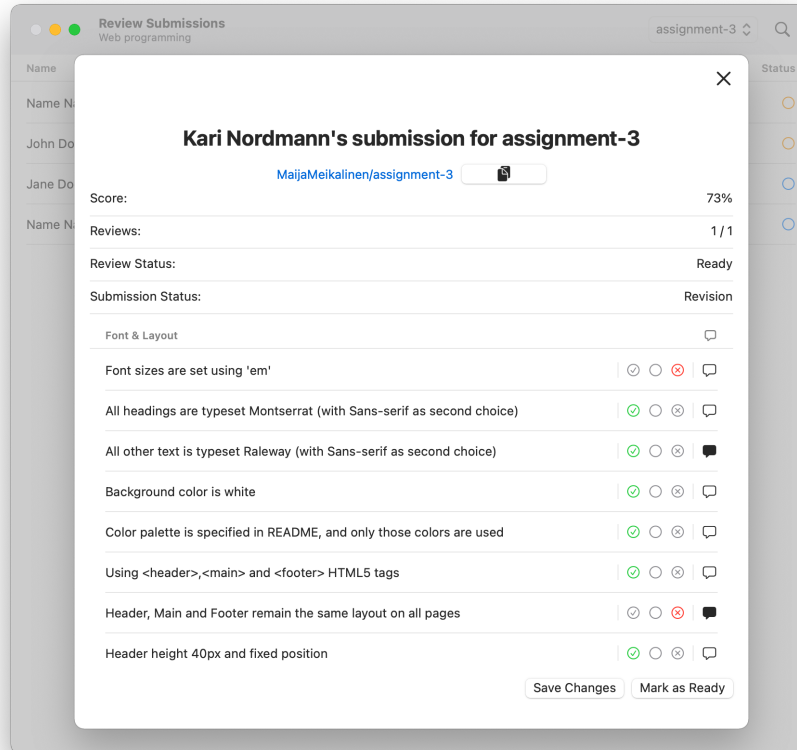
Review Submissions
Web programming

assignment-3

Name

Status

Name Na

John Do

Jane Do

Name Na

Kari Nordmann's submission for assignment-3

MaijaMeikalinen/assignment-3

Score: 73%

Reviews: 1 / 1

Review Status: Ready

Submission Status: Revision

Font & Layout

Font sizes are set using 'em'

All headings are typeset Montserrat (with Sans-serif as second choice)

All other text is typeset Raleway (with Sans-serif as second choice)

Background color is white

Color palette is specified in README, and only those colors are used

Using <header>,<main> and <footer> HTML5 tags

Header, Main and Footer remain the same layout on all pages

Header height 40px and fixed position

Save Changes

Mark as Ready